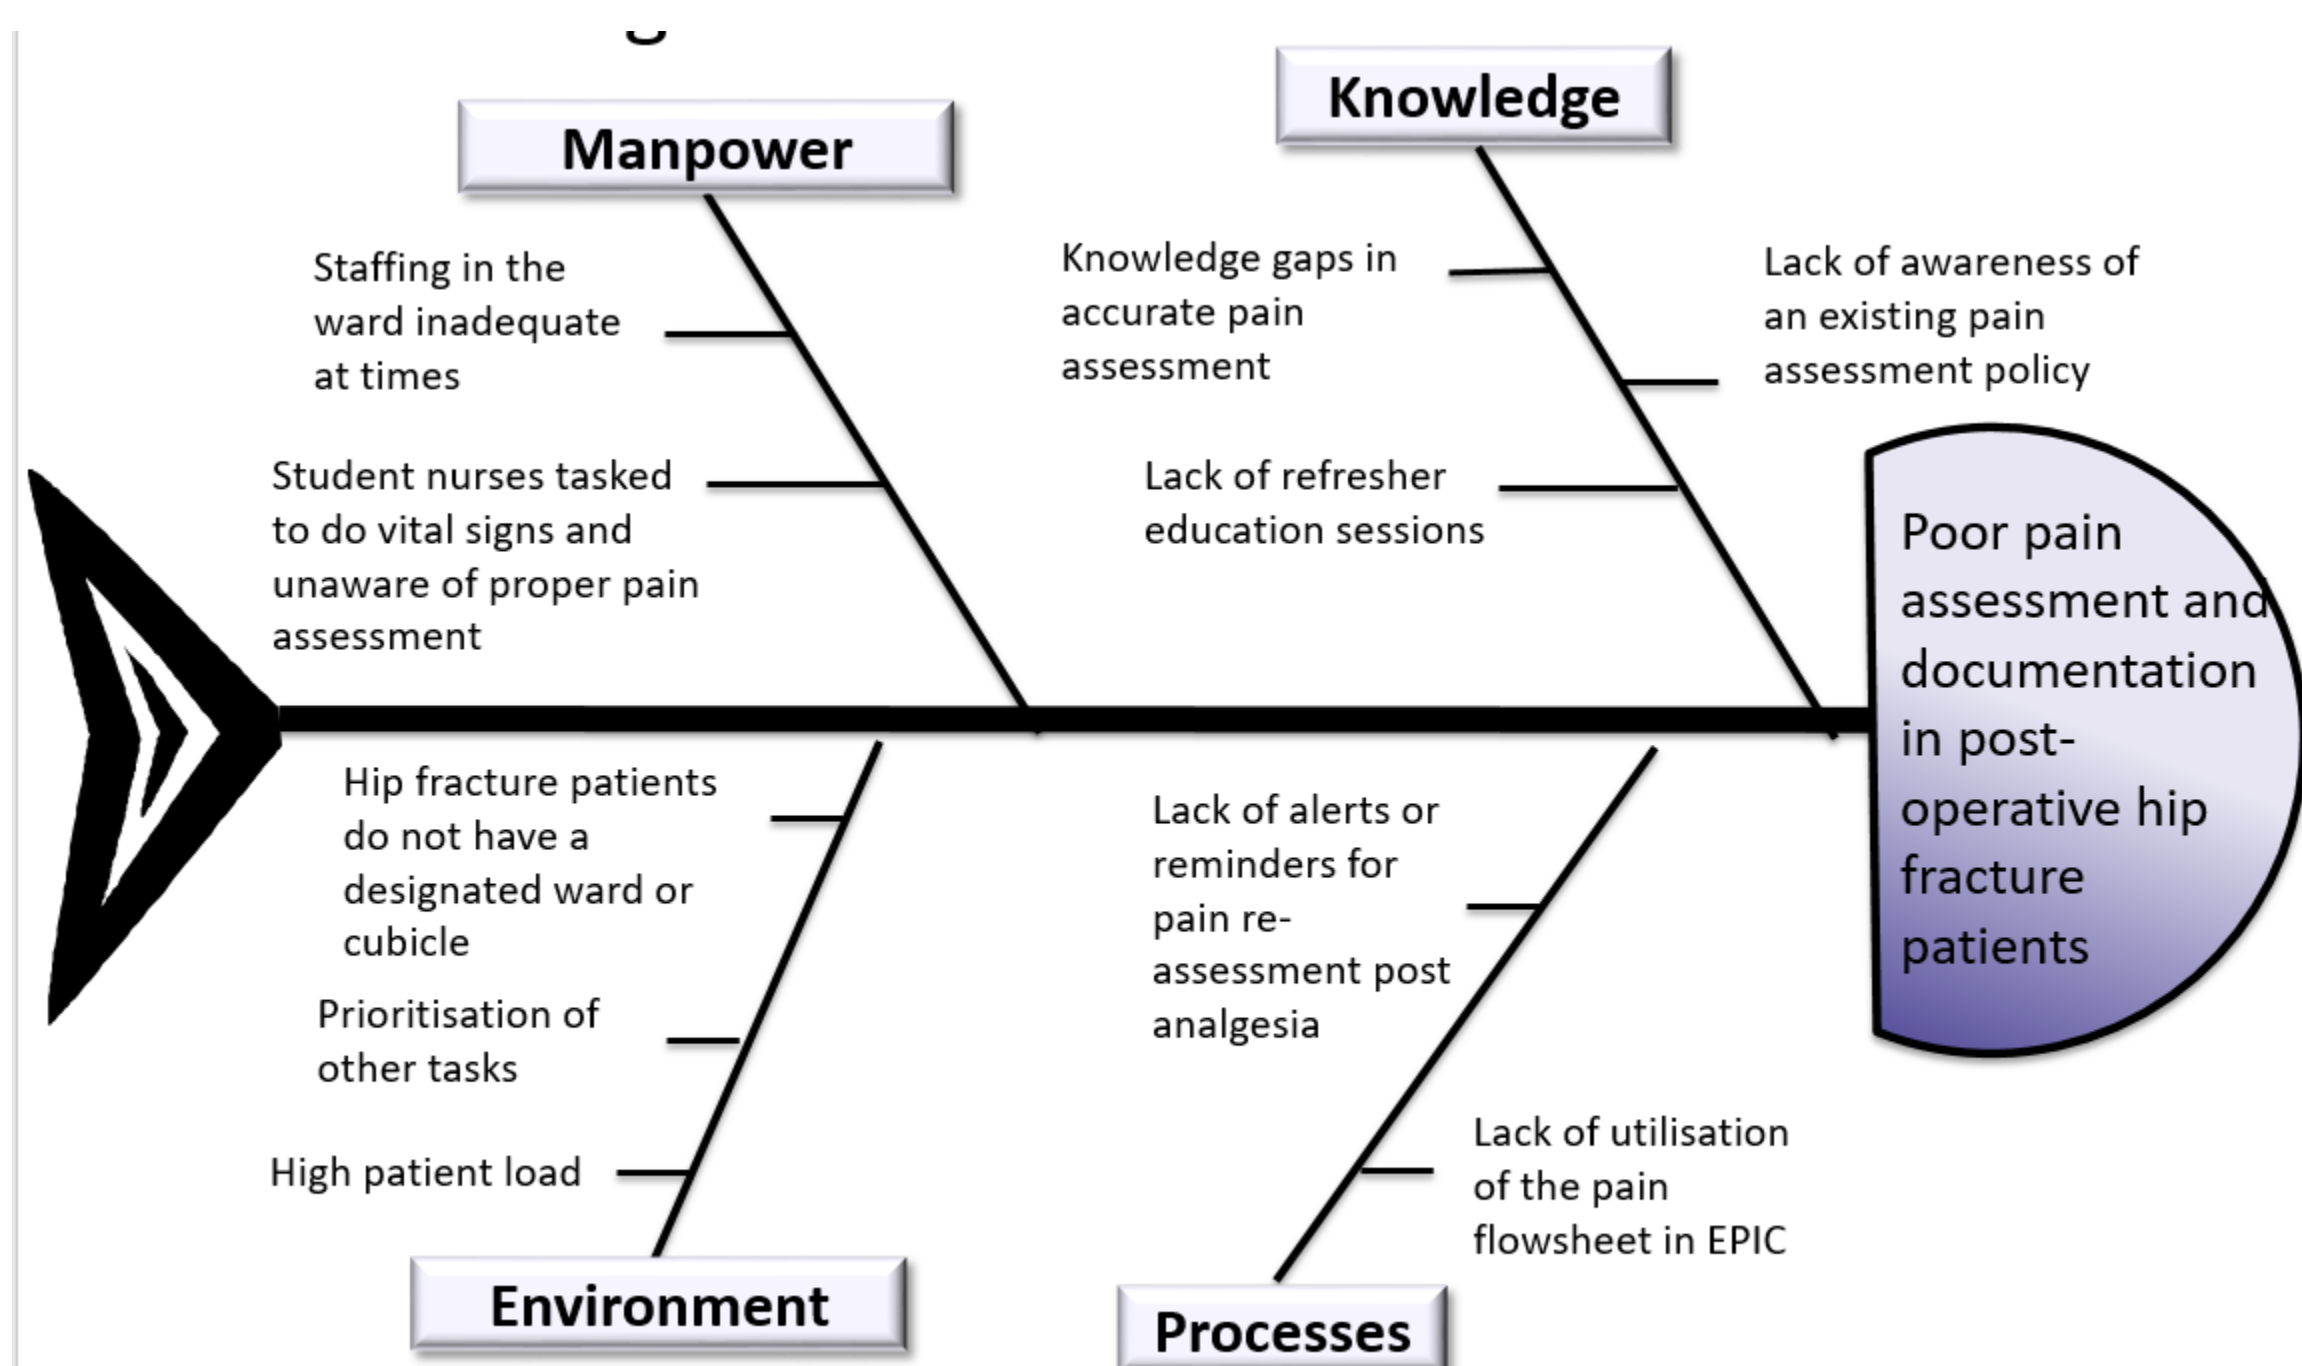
Manpower

Knowledge

Staffing in the ward inadequate at times

Student nurses tasked to do vital signs and unaware of proper pain assessment

Knowledge gaps in accurate pain assessment

Lack of awareness of an existing pain assessment policy

Lack of refresher education sessions

Poor pain assessment and documentation in post-operative hip fracture patients

Hip fracture patients do not have a designated ward or cubicle

Prioritisation of other tasks

High patient load

Lack of alerts or reminders for pain re-assessment post analgesia

Lack of utilisation of the pain flowsheet in EPIC

Environment

Processes